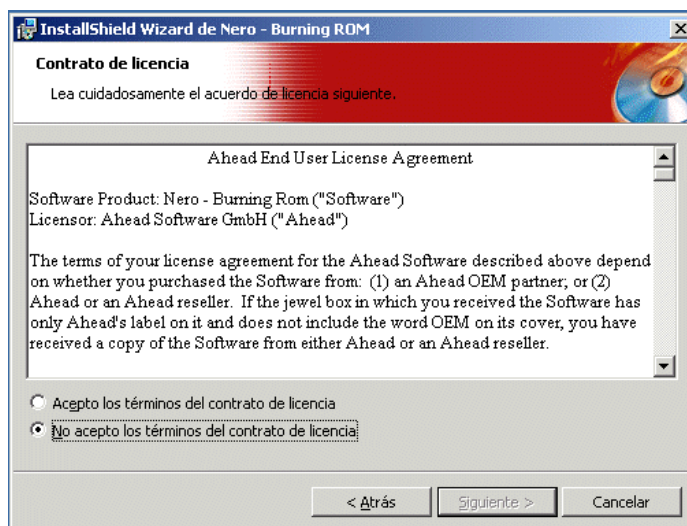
InstallShield Wizard de Nero - Burning ROM

Contrato de licencia

Lea cuidadosamente el acuerdo de licencia siguiente.

Ahead End User License Agreement

Software Product: Nero - Burning Rom ("Software")
Licensor: Ahead Software GmbH ("Ahead")

The terms of your license agreement for the Ahead Software described above depend on whether you purchased the Software from: (1) an Ahead OEM partner; or (2) Ahead or an Ahead reseller. If the jewel box in which you received the Software has only Ahead's label on it and does not include the word OEM on its cover, you have received a copy of the Software from either Ahead or an Ahead reseller.

Acepto los términos del contrato de licencia

No acepto los términos del contrato de licencia

< Atrás

Siguiente >

Cancelar